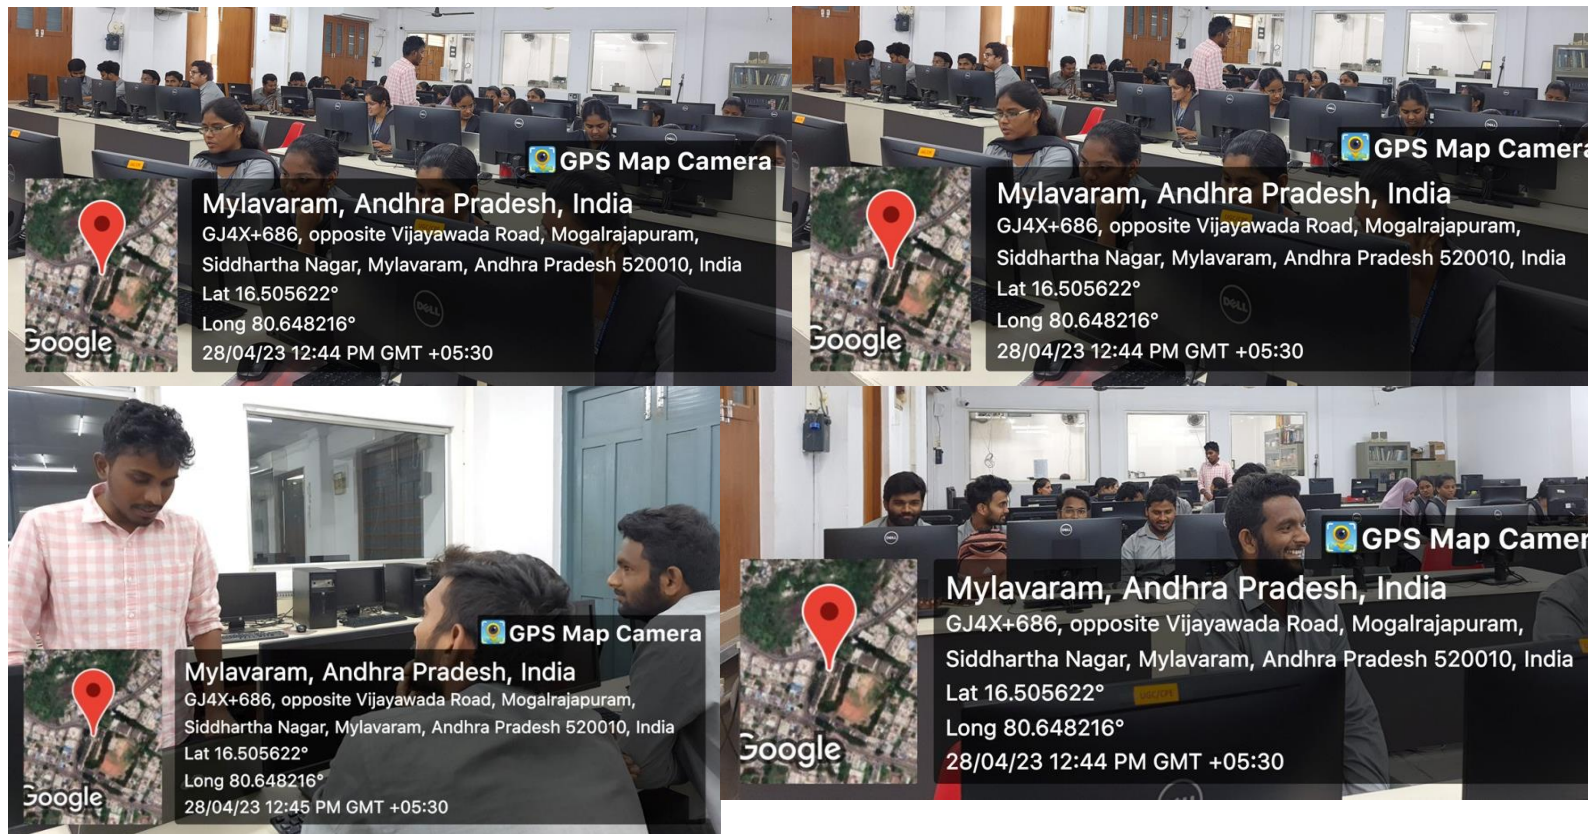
GPS Map Camera

Google

Mylavaram, Andhra Pradesh, India

GJ4X+686, opposite Vijayawada Road, Mogalrajapuram, Siddhartha Nagar, Mylavaram, Andhra Pradesh 520010, India

Lat 16.505622°

Long 80.648216°

28/04/23 12:44 PM GMT +05:30

GPS Map Camera

Google

Mylavaram, Andhra Pradesh, India

GJ4X+686, opposite Vijayawada Road, Mogalrajapuram, Siddhartha Nagar, Mylavaram, Andhra Pradesh 520010, India

Lat 16.505622°

Long 80.648216°

28/04/23 12:44 PM GMT +05:30

GPS Map Camera

Google

Mylavaram, Andhra Pradesh, India

GJ4X+686, opposite Vijayawada Road, Mogalrajapuram, Siddhartha Nagar, Mylavaram, Andhra Pradesh 520010, India

Lat 16.505622°

Long 80.648216°

28/04/23 12:45 PM GMT +05:30

GPS Map Camer

Google

Mylavaram, Andhra Pradesh, India

GJ4X+686, opposite Vijayawada Road, Mogalrajapuram, Siddhartha Nagar, Mylavaram, Andhra Pradesh 520010, India

Lat 16.505622°

Long 80.648216°

28/04/23 12:44 PM GMT +05:30